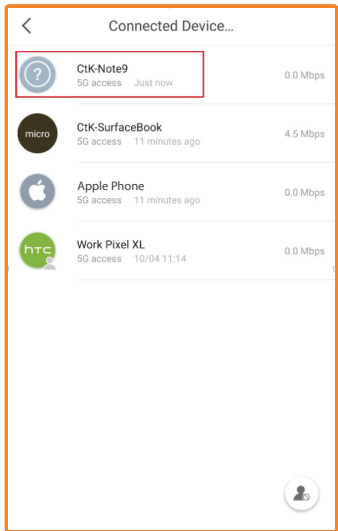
Connected Device...

?
CtK-Note9
5G access Just now
0.0 Mbps

micro
CtK-SurfaceBook
5G access 11 minutes ago
4.5 Mbps

Apple Phone
5G access 11 minutes ago
0.0 Mbps

htc
Work Pixel XL
5G access 10/04 11:14
0.0 Mbps